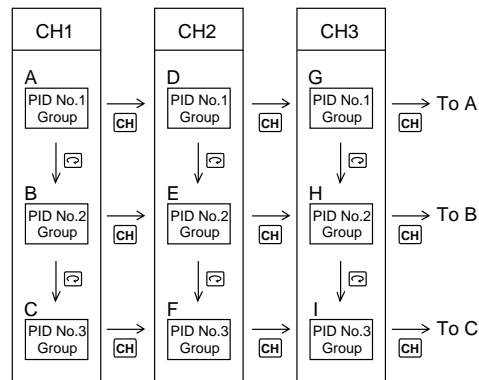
CH1

A
PID No.1 Group
CH

B
PID No.2 Group
CH

C
PID No.3 Group
CH

CH2

D
PID No.1 Group
CH

E
PID No.2 Group
CH

F
PID No.3 Group
CH

CH3

G
PID No.1 Group
CH
To A

H
PID No.2 Group
CH
To B

I
PID No.3 Group
CH
To C